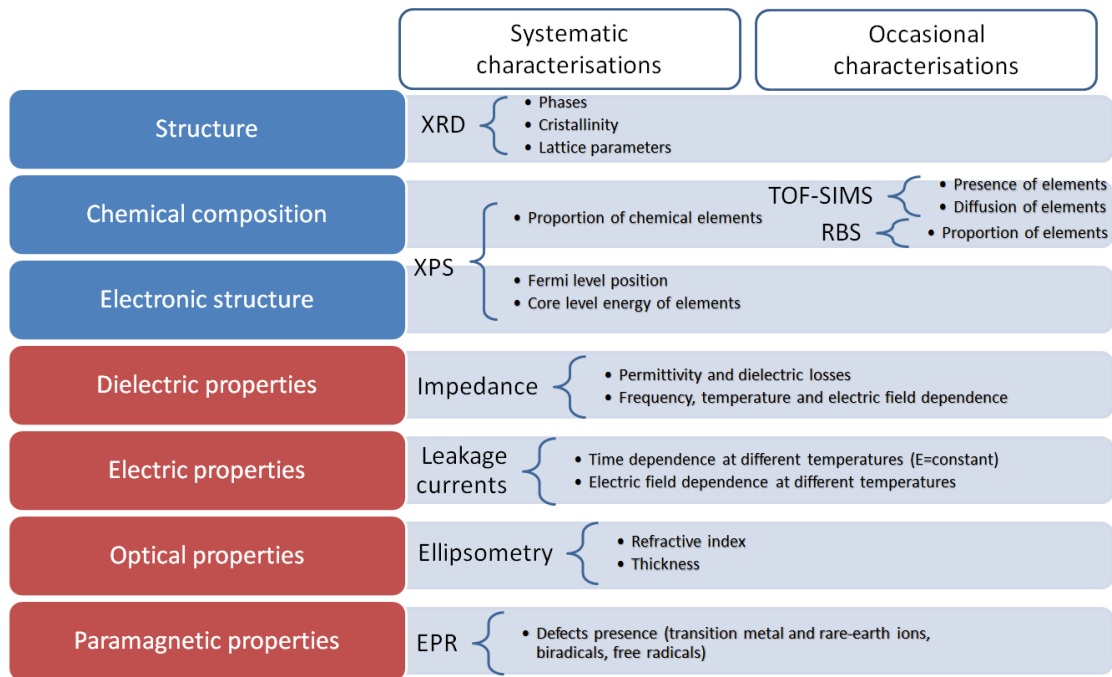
Systematic characterisations

Occasional characterisations

Structure

XRD
- Phases
- Cristallinity
- Lattice parameters

Chemical composition

TOF-SIMS
- Presence of elements
- Diffusion of elements

RBS
- Proportion of elements

Electronic structure

XPS
- Proportion of chemical elements
- Fermi level position
- Core level energy of elements

Dielectric properties

Impedance
- Permittivity and dielectric losses
- Frequency, temperature and electric field dependence

Electric properties

Leakage currents
- Time dependence at different temperatures (E=constant)
- Electric field dependence at different temperatures

Optical properties

Ellipsometry
- Refractive index
- Thickness

Paramagnetic properties

EPR
- Defects presence (transition metal and rare-earth ions, biradicals, free radicals)